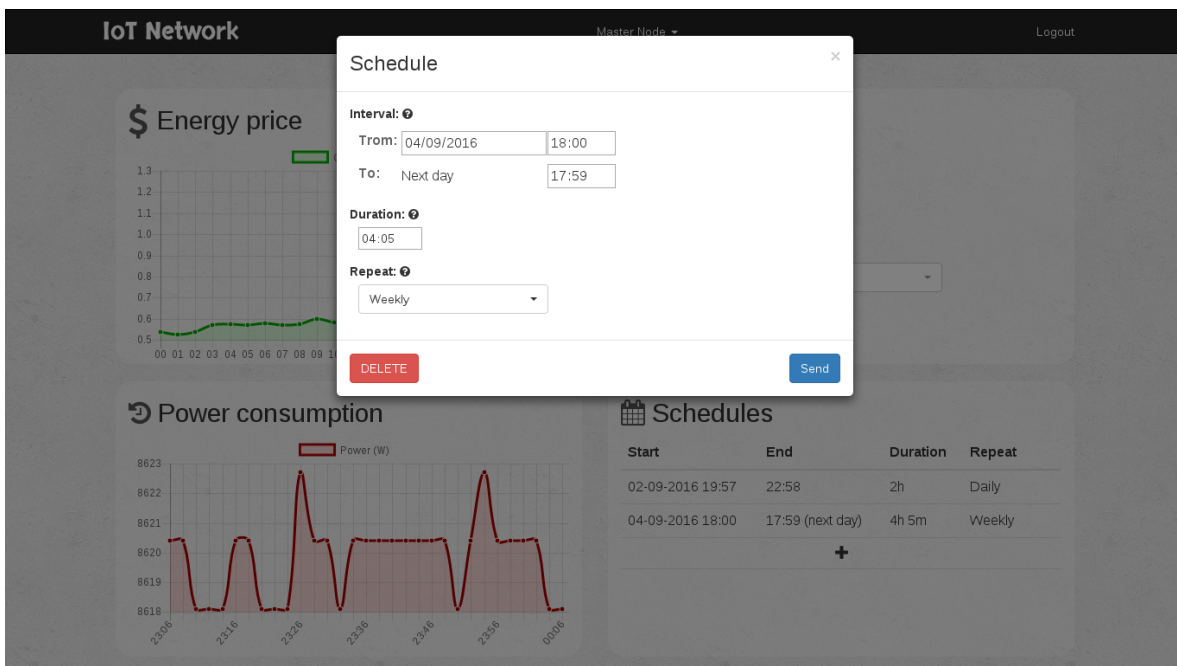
IoT Network

Master Node ▾

Logout

Schedule

×

Interval:

Trom: 04/09/2016 18:00

To: Next day 17:59

Duration:

04:05

Repeat:

Weekly

DELETE

Send

$ Energy price

1.3
1.2
1.1
1.0
0.9
0.8
0.7
0.6
0.5

00 01 02 03 04 05 06 07 08 09

Power consumption

Power (W)

8623
8622
8621
8620
8619
8618

23:06 23:16 23:26 23:36 23:46 23:56 00:06

Schedules

| Start | End | Duration | Repeat |
|---|---|---|---|
| 02-09-2016 19:57 | 22:58 | 2h | Daily |
| 04-09-2016 18:00 | 17:59 (next day) | 4h 5m | Weekly |

+